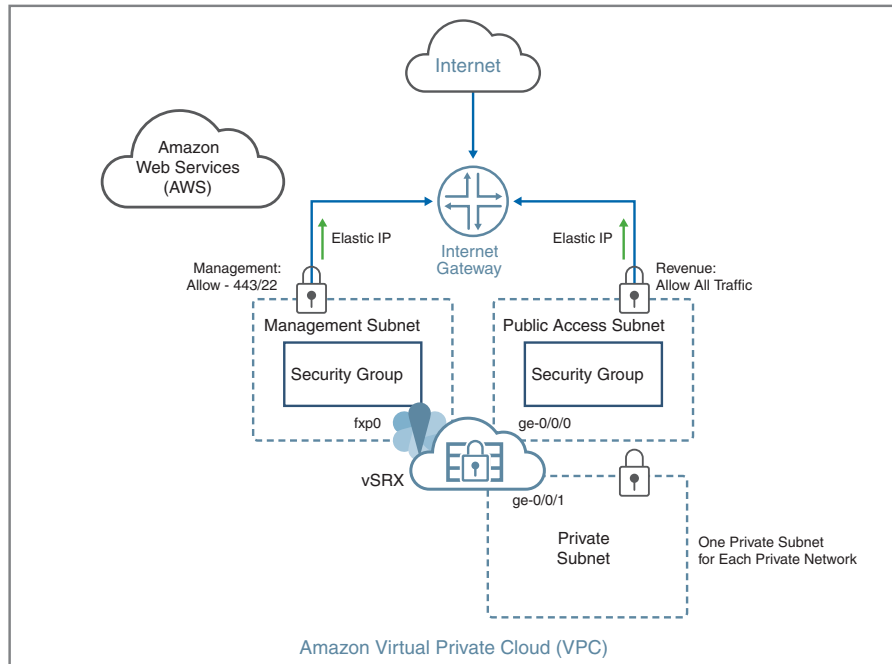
Internet

Amazon Web Services (AWS)

Elastic IP

Internet Gateway

Elastic IP

Management: Allow - 443/22

Revenue: Allow All Traffic

Management Subnet

Public Access Subnet

Security Group

Security Group

fxp0

ge-0/0/0

vSRX

ge-0/0/1

Private Subnet

One Private Subnet for Each Private Network

Amazon Virtual Private Cloud (VPC)